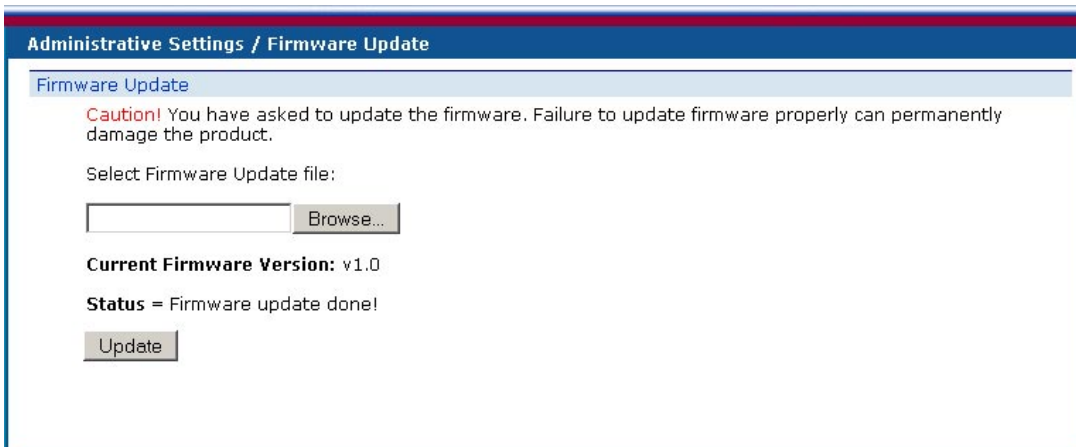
Administrative Settings / Firmware Update

Firmware Update

Caution! You have asked to update the firmware. Failure to update firmware properly can permanently damage the product.

Select Firmware Update file:

Browse...

Current Firmware Version: v1.0

Status = Firmware update done!

Update